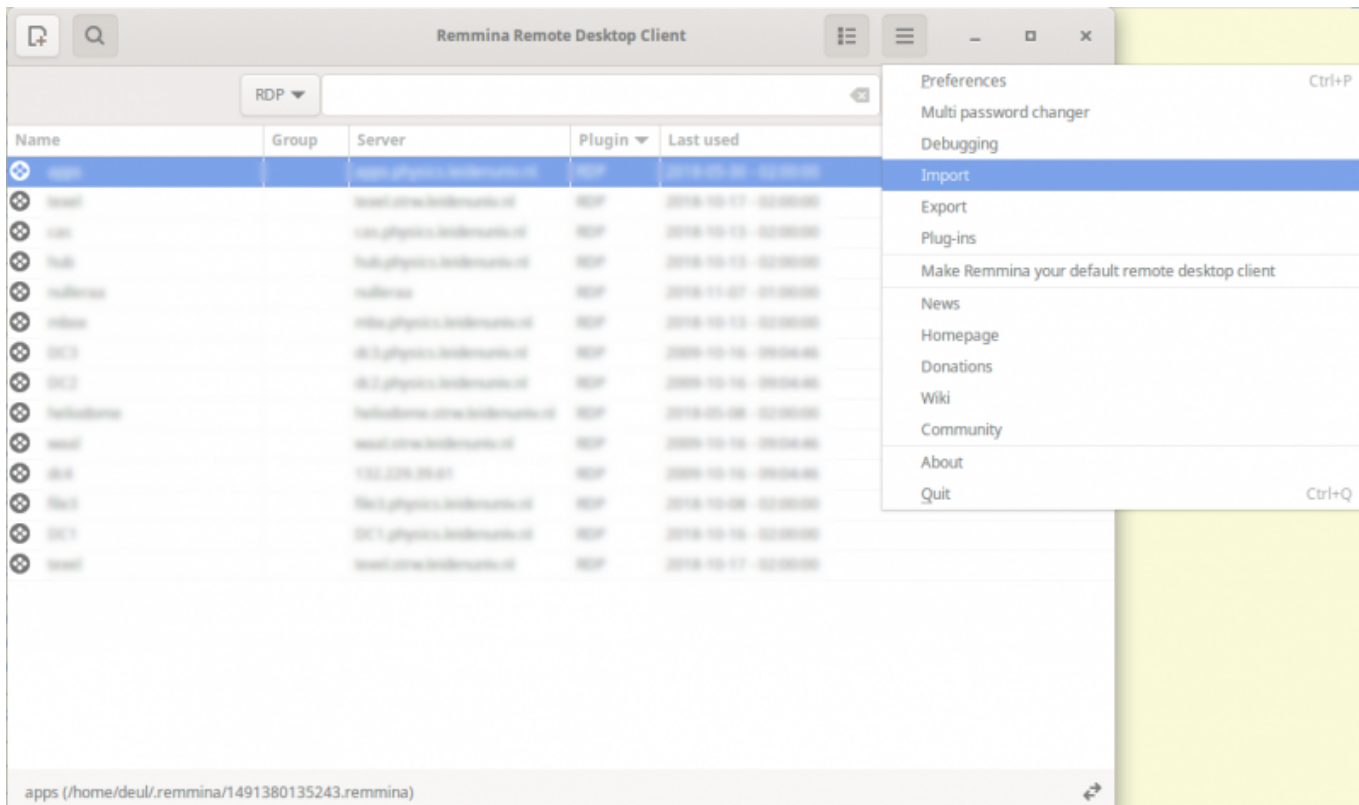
Remmina Remote Desktop Client

RDP

| Name | Group | Server | Plugin | Last used |
|---|---|---|---|---|
| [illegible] | | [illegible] | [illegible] | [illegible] |
| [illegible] | | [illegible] | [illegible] | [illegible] |
| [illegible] | | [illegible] | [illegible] | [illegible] |
| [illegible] | | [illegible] | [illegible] | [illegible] |
| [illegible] | | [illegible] | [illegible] | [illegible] |
| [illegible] | | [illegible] | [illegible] | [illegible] |
| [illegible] | | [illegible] | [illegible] | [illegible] |
| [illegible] | | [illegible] | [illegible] | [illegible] |
| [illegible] | | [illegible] | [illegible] | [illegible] |
| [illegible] | | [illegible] | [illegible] | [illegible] |
| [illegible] | | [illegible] | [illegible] | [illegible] |
| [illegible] | | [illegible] | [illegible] | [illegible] |
| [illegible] | | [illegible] | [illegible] | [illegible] |
| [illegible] | | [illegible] | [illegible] | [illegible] |

Preferences Ctrl+P
Multi password changer
Debugging
Import
Export
Plug-ins
Make Remmina your default remote desktop client
News
Homepage
Donations
Wiki
Community
About
Quit Ctrl+Q

apps (/home/deul/.remmina/1491380135243.remmina)